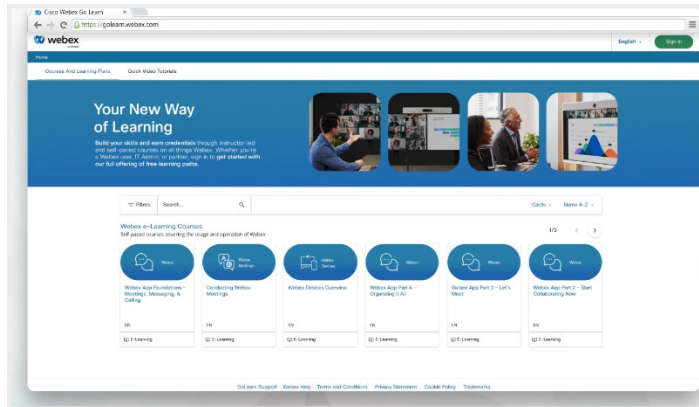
Cisco Webex Go Learn

https://golearn.webex.com

webex

English

Sign In

Home

Courses And Learning Plans

Quick Video Tutorials

Your New Way of Learning

Build your skills and earn credentials through instructor-led and self-paced courses on all things Webex. Whether you're a Webex user, IT Admin, or partner, sign in to get started with our full offering of free learning paths.

Filters

Search...

Cards

Name A-Z

Webex e-Learning Courses

Self-paced courses covering the usage and operation of Webex

1/2

Webex

Webex App Foundations - Meetings, Messaging, & Calling

EN

E-Learning

Webex Meetings

Conducting Webex Meetings

EN

E-Learning

Webex Devices

Webex Devices Overview

EN

E-Learning

Webex

Webex App Part 4 - Organizing it All

EN

E-Learning

Webex

Webex App Part 3 - Let's Meet!

EN

E-Learning

Webex

Webex App Part 2 - Start Collaborating Now

EN

E-Learning

GoLearn Support   Webex Help   Terms and Conditions   Privacy Statement   Cookie Policy   Trademarks